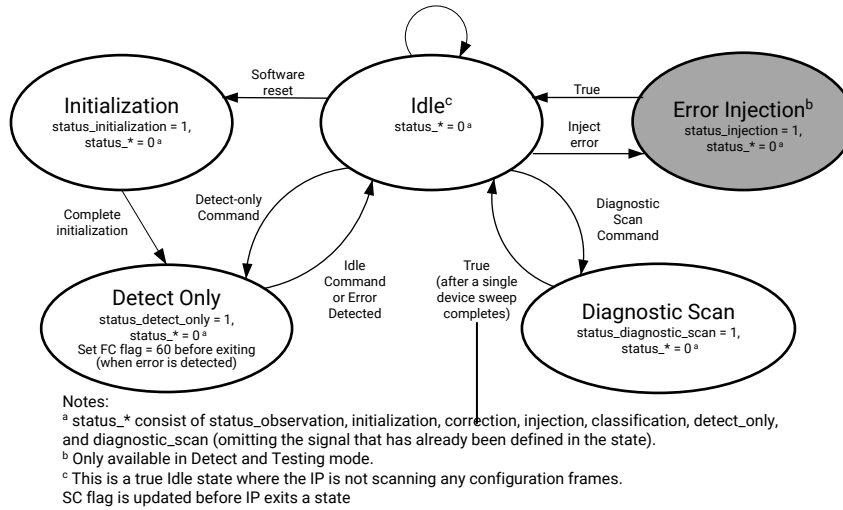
Software reset

Initialization
status_initialization = 1,
status_* = 0$^a$

Idle$^c$
status_* = 0$^a$

True

Inject error

Error Injection$^b$
status_injection = 1,
status_* = 0$^a$

Complete initialization

Detect-only Command

Idle Command or Error Detected

True (after a single device sweep completes)

Diagnostic Scan Command

Detect Only
status_detect_only = 1,
status_* = 0$^a$
Set FC flag = 60 before exiting (when error is detected)

Diagnostic Scan
status_diagnostic_scan = 1,
status_* = 0$^a$

Notes:
$^a$ status_* consist of status_observation, initialization, correction, injection, classification, detect_only, and diagnostic_scan (omitting the signal that has already been defined in the state).
$^b$ Only available in Detect and Testing mode.
$^c$ This is a true Idle state where the IP is not scanning any configuration frames.
SC flag is updated before IP exits a state